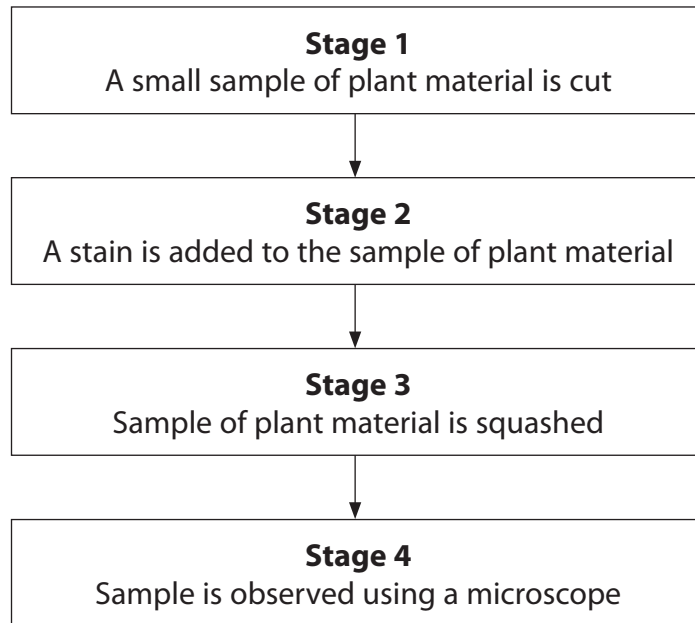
**Stage 1**
A small sample of plant material is cut

**Stage 2**
A stain is added to the sample of plant material

**Stage 3**
Sample of plant material is squashed

**Stage 4**
Sample is observed using a microscope